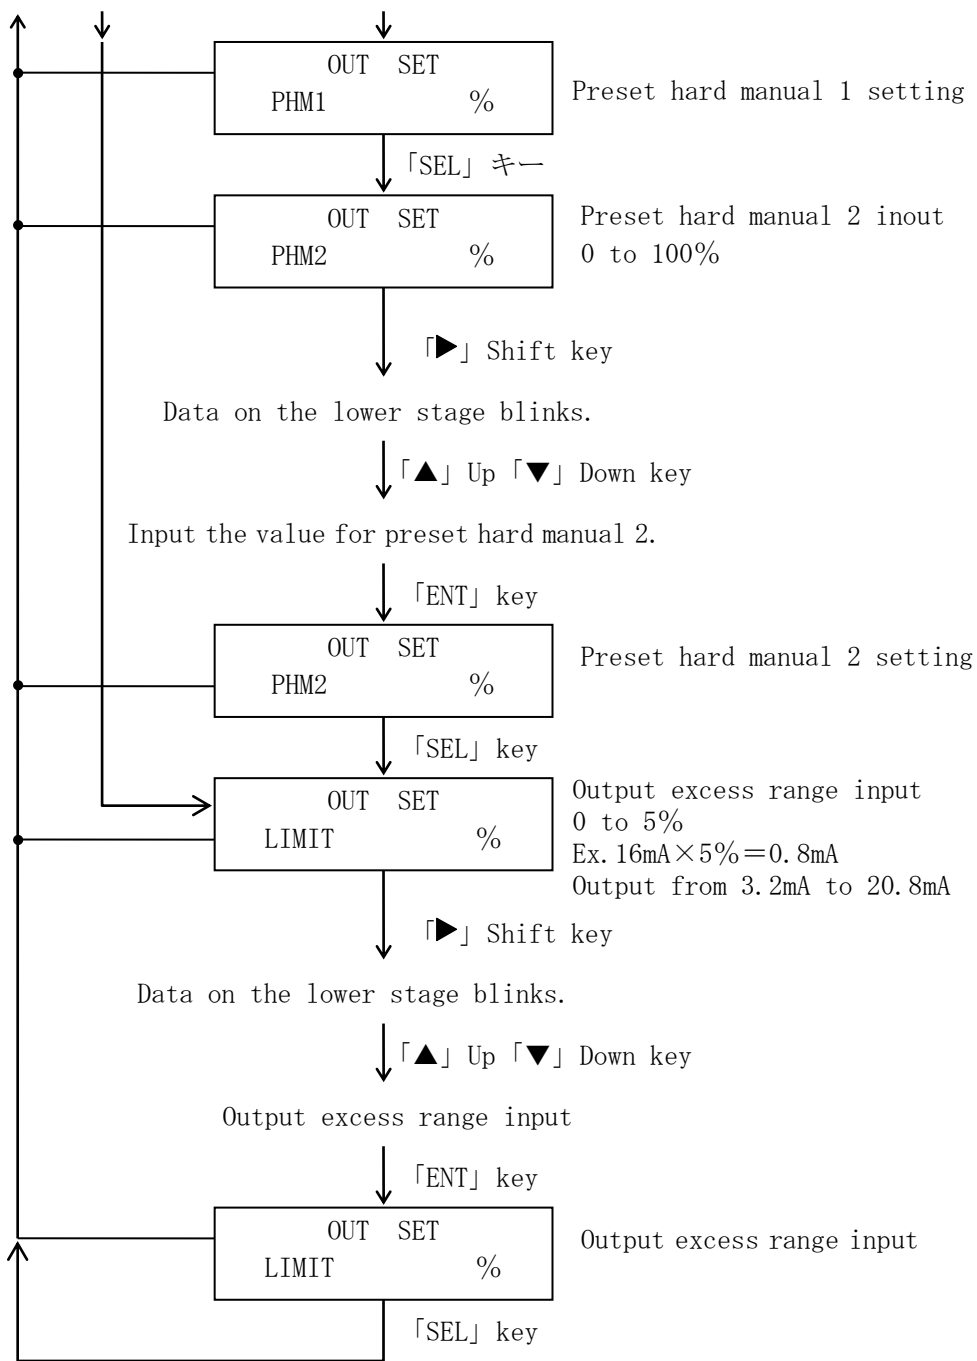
OUT SET
PHM1 %

Preset hard manual 1 setting

「SEL」キー

OUT SET
PHM2 %

Preset hard manual 2 inout
0 to 100%

「▶」Shift key

Data on the lower stage blinks.

「▲」Up「▼」Down key

Input the value for preset hard manual 2.

「ENT」key

OUT SET
PHM2 %

Preset hard manual 2 setting

「SEL」key

OUT SET
LIMIT %

Output excess range input
0 to 5%
Ex. 16mA×5%=0.8mA
Output from 3.2mA to 20.8mA

「▶」Shift key

Data on the lower stage blinks.

「▲」Up「▼」Down key

Output excess range input

「ENT」key

OUT SET
LIMIT %

Output excess range input

「SEL」key